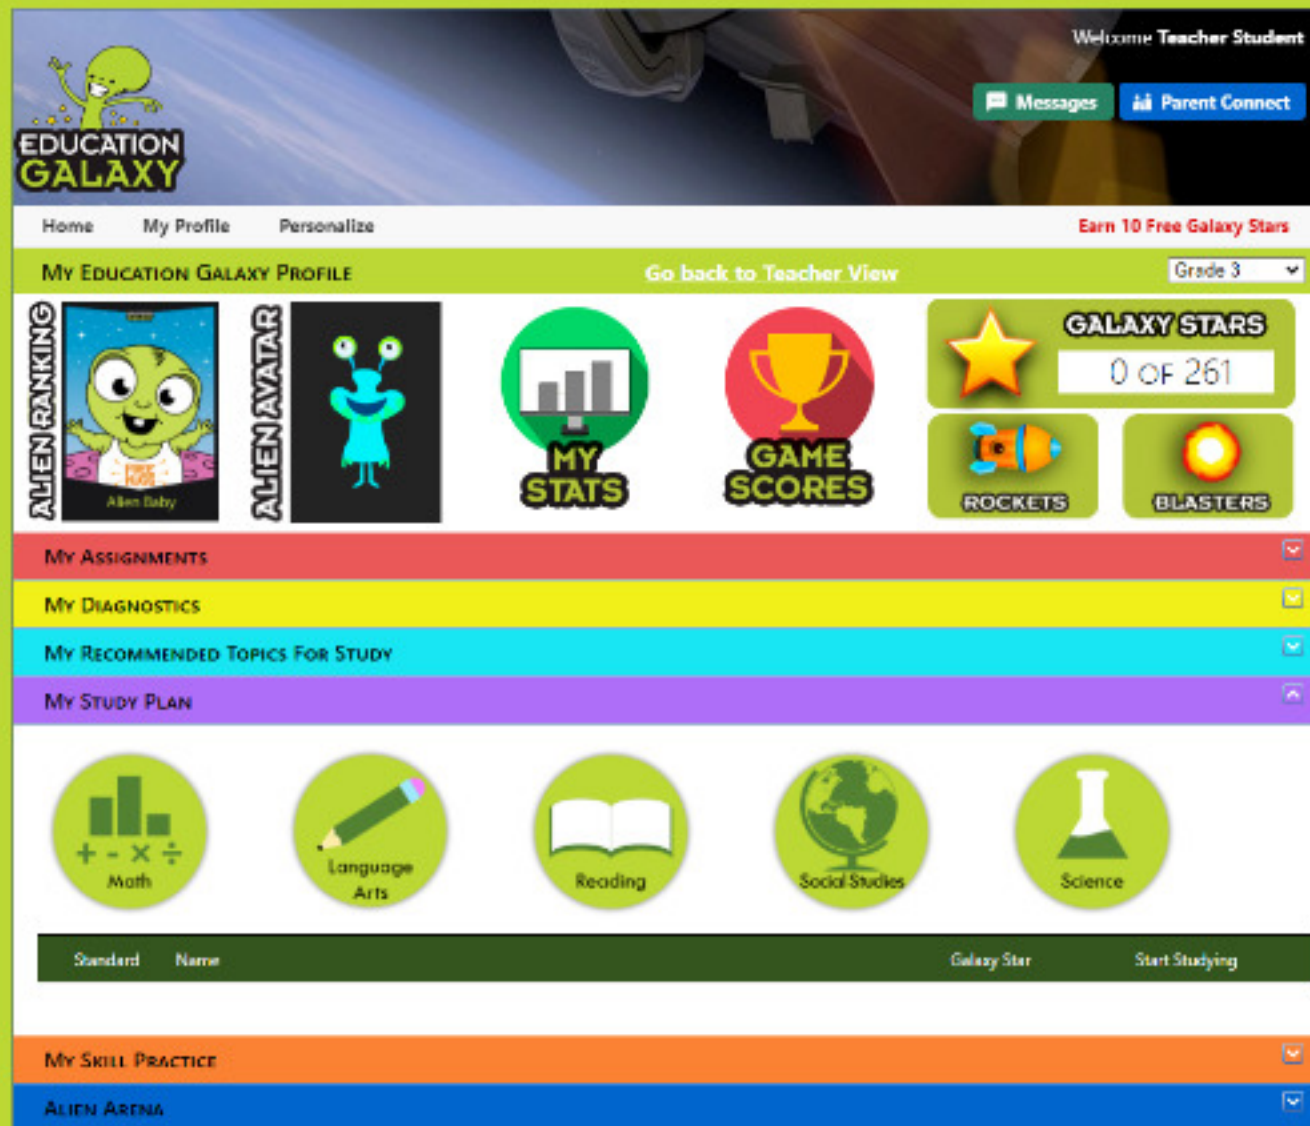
EDUCATION GALAXY

Welcome Teacher Student

Messages

Parent Connect

Home My Profile Personalize

Earn 10 Free Galaxy Stars

MY EDUCATION GALAXY PROFILE

Go back to Teacher View

Grade 3

ALIEN RANKING

Alien Baby

ALIEN AVATAR

MY STATS

GAME SCORES

GALAXY STARS

0 OF 261

ROCKETS

BLASTERS

MY ASSIGNMENTS

MY DIAGNOSTICS

MY RECOMMENDED TOPICS FOR STUDY

MY STUDY PLAN

$+ - \times \div$

Math

Language Arts

Reading

Social Studies

Science

| Standard | Name | Galaxy Star | Start Studying |
|---|---|---|---|

MY SKILL PRACTICE

ALIEN ARENA